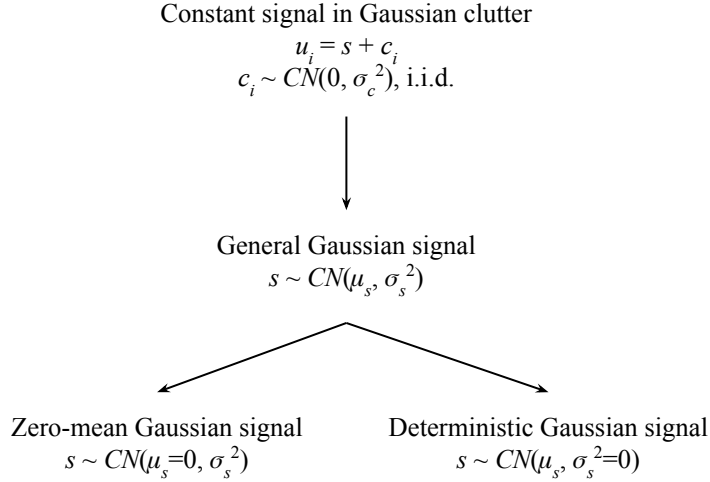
Constant signal in Gaussian clutter
$u_i = s + c_i$
$c_i \sim CN(0, \sigma_c^2)$, i.i.d.

General Gaussian signal
$s \sim CN(\mu_s, \sigma_s^2)$

Zero-mean Gaussian signal
$s \sim CN(\mu_s=0, \sigma_s^2)$

Deterministic Gaussian signal
$s \sim CN(\mu_s, \sigma_s^2=0)$